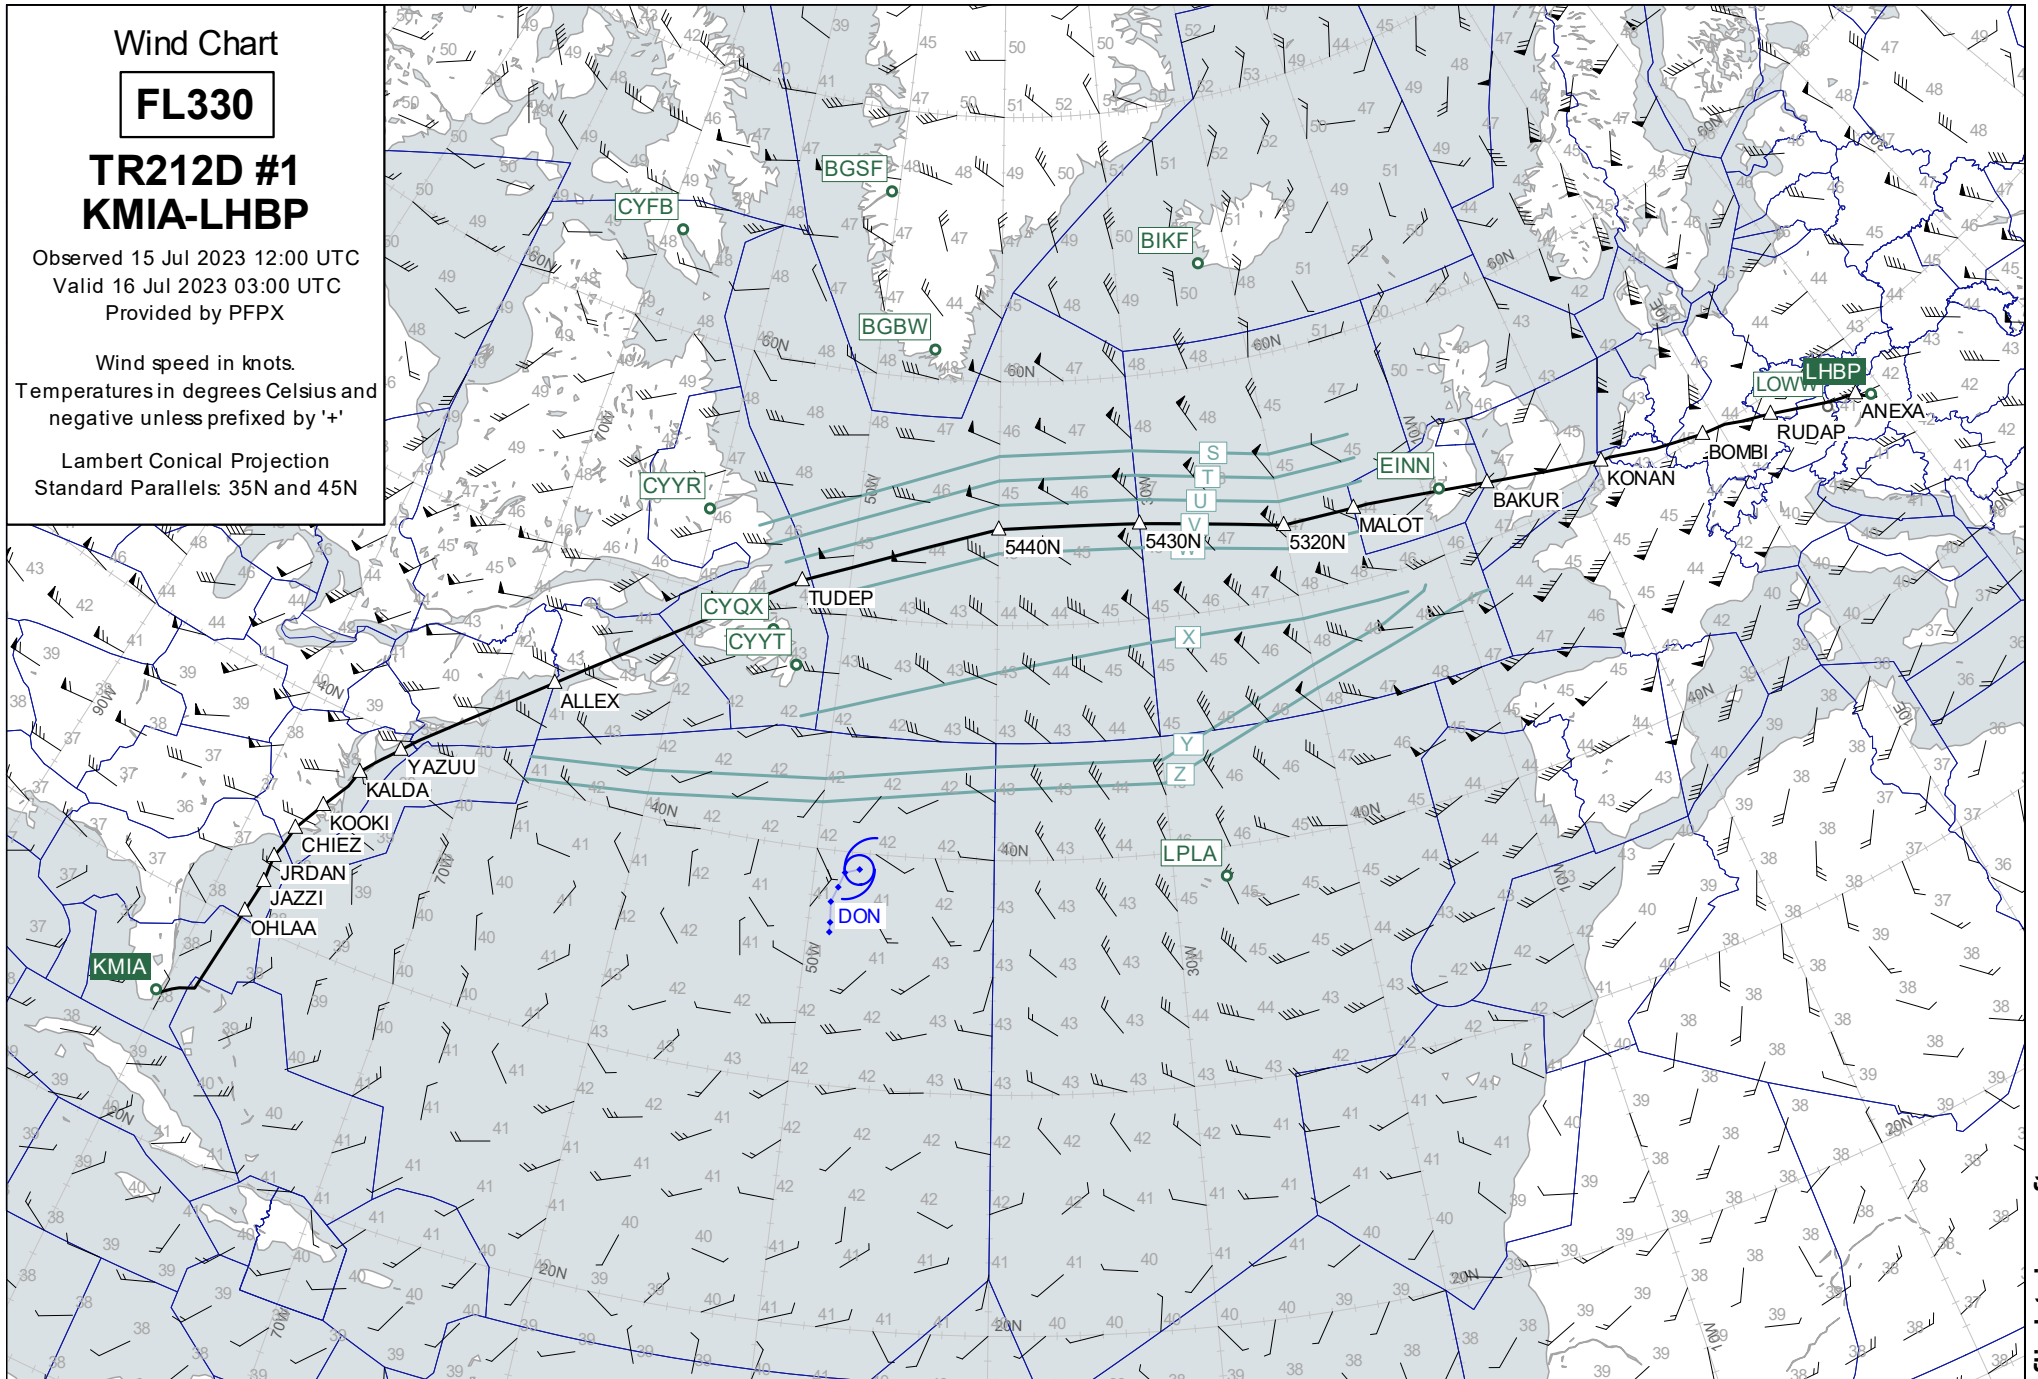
Wind Chart

FL330

TR212D #1
KMIA-LHBP

Observed 15 Jul 2023 12:00 UTC
Valid 16 Jul 2023 03:00 UTC
Provided by PFPX

Wind speed in knots.
Temperatures in degrees Celsius and negative unless prefixed by '+'

Lambert Conical Projection
Standard Parallels: 35N and 45N

CYFB
BGSF
BIKF
BGBW
CYYR
EINN
LOWW
LHBP
ANEXA
RUDAP
BOMBI
KONAN
BAKUR
MALOT
5320N
5430N
5440N
TUDEP
CYQX
CYYT
ALLEX
YAZUU
KALDA
KOOKI
CHIEZ
JRDAN
JAZZI
OHLAA
KMIA
DON
LPLA
S
T
U
V
W
X
Y
Z
60N
50N
40N
30N
20N
90W
70W
60W
50W
40W
30W
20W
10W
10E